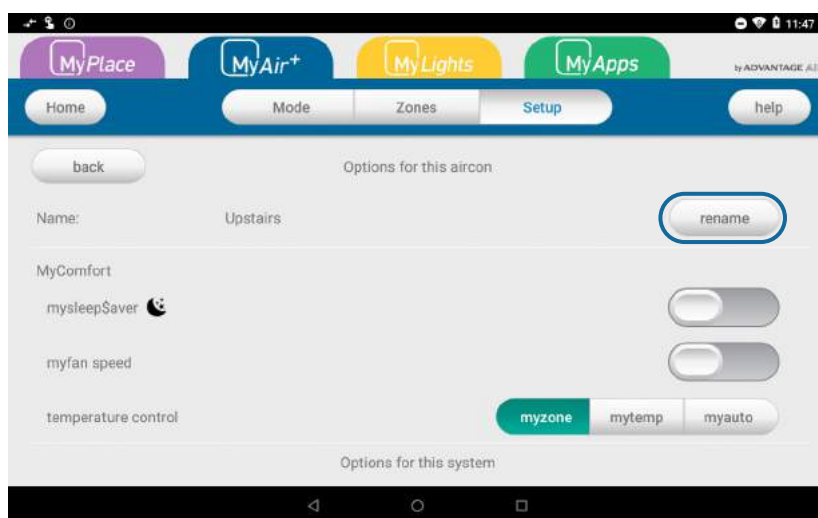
11:47

MyPlace MyAir+ MyLights MyApps by ADVANTAGE AI

Home Mode Zones Setup help

back Options for this aircon

Name: Upstairs rename

MyComfort

mysleep$aver

myfan speed

temperature control myzone mytemp myauto

Options for this system